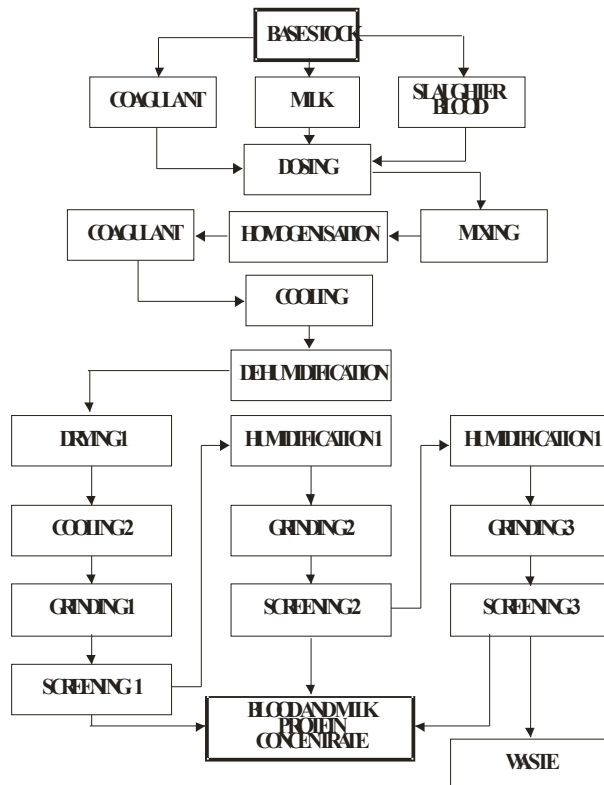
BASESTOCK

COAGULANT

MILK

SLAUGHTER BLOOD

DOSING

COAGULANT

HOMOGENISATION

MIXING

COOLING

DEHUMIDIFICATION

DRYING1

HUMIDIFICATION1

HUMIDIFICATION1

COOLING2

GRINDING2

GRINDING3

GRINDING1

SCREENING2

SCREENING3

SCREENING 1

BLOODANDMILK PROTEIN CONCENTRATE

WASTE